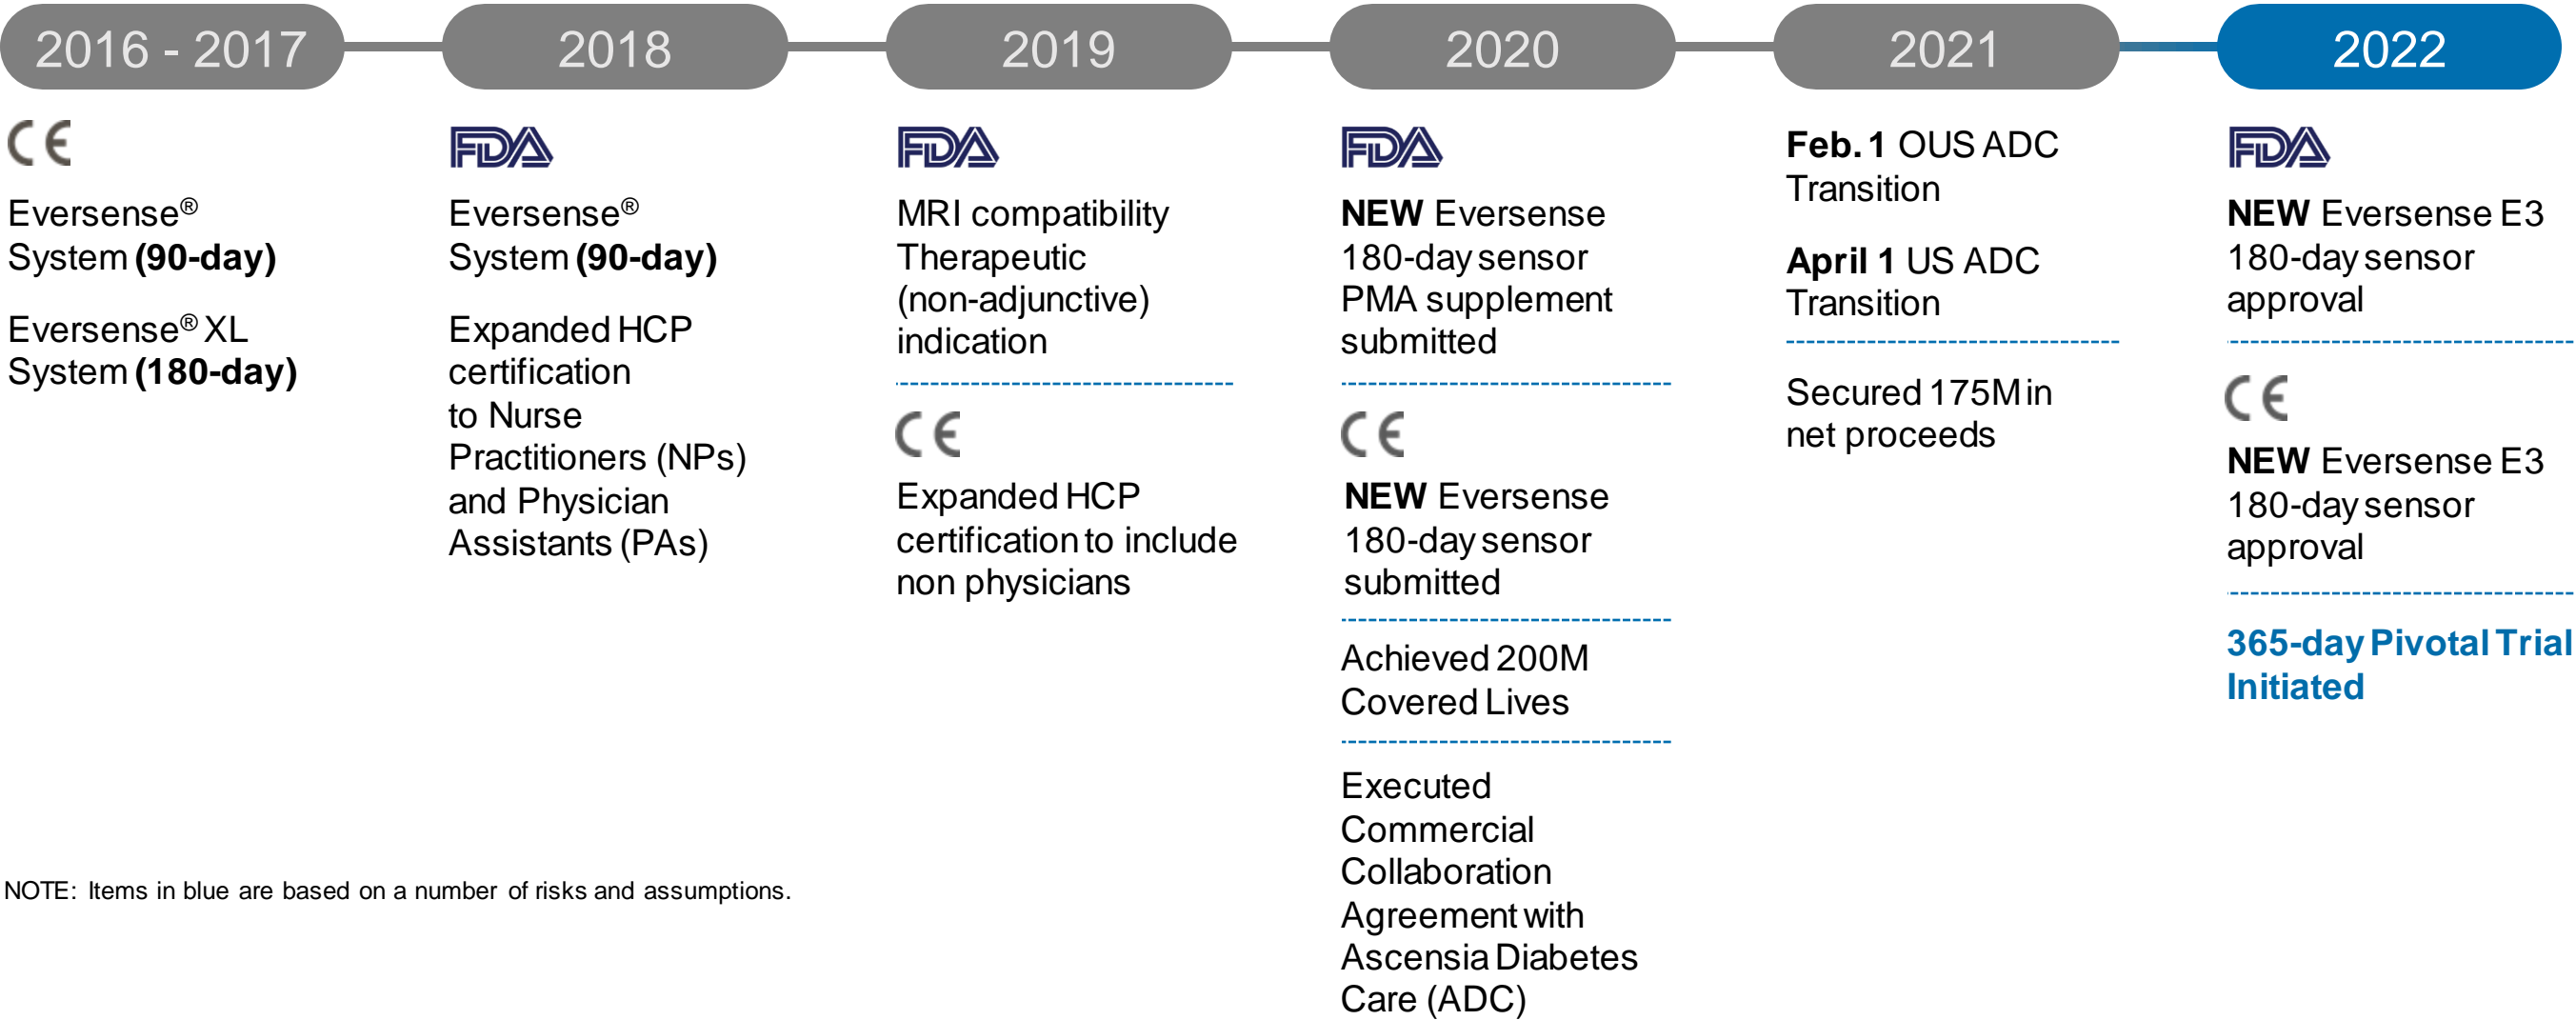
2016 - 2017

CE

Eversense® System (90-day)

Eversense® XL System (180-day)

2018

FDA

Eversense® System (90-day)

Expanded HCP certification to Nurse Practitioners (NPs) and Physician Assistants (PAs)

2019

FDA

MRI compatibility Therapeutic (non-adjunctive) indication

CE

Expanded HCP certification to include non physicians

2020

FDA

NEW Eversense 180-day sensor PMA supplement submitted

CE

NEW Eversense 180-day sensor submitted

Achieved 200M Covered Lives

Executed Commercial Collaboration Agreement with Ascensia Diabetes Care (ADC)

2021

Feb. 1 OUS ADC Transition

April 1 US ADC Transition

Secured 175M in net proceeds

2022

FDA

NEW Eversense E3 180-day sensor approval

CE

NEW Eversense E3 180-day sensor approval

365-day Pivotal Trial Initiated

NOTE: Items in blue are based on a number of risks and assumptions.